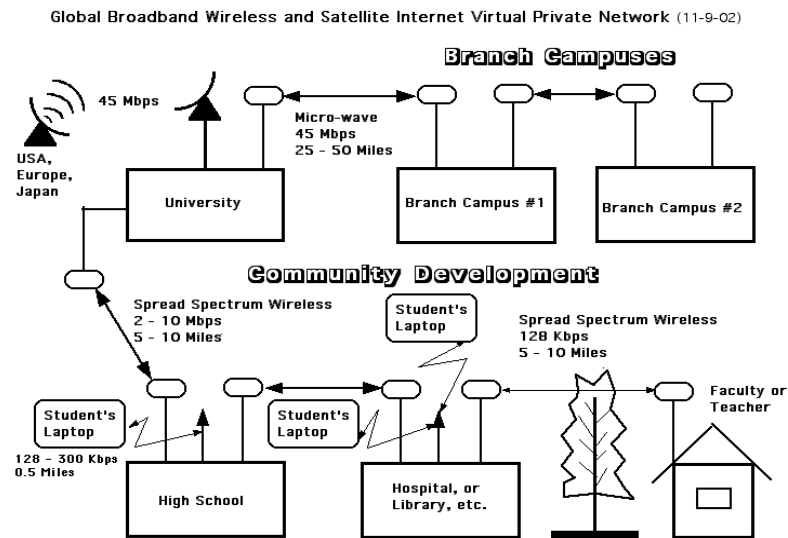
Global Broadband Wireless and Satellite Internet Virtual Private Network (11-9-02)

Branch Campuses

45 Mbps

USA, Europe, Japan

Micro-wave
45 Mbps
25 - 50 Miles

University

Branch Campus #1

Branch Campus #2

Community Development

Spread Spectrum Wireless
2 - 10 Mbps
5 - 10 Miles

Student's Laptop

Spread Spectrum Wireless
128 Kbps
5 - 10 Miles

Student's Laptop

Student's Laptop

Faculty or Teacher

128 - 300 Kbps
0.5 Miles

High School

Hospital, or Library, etc.